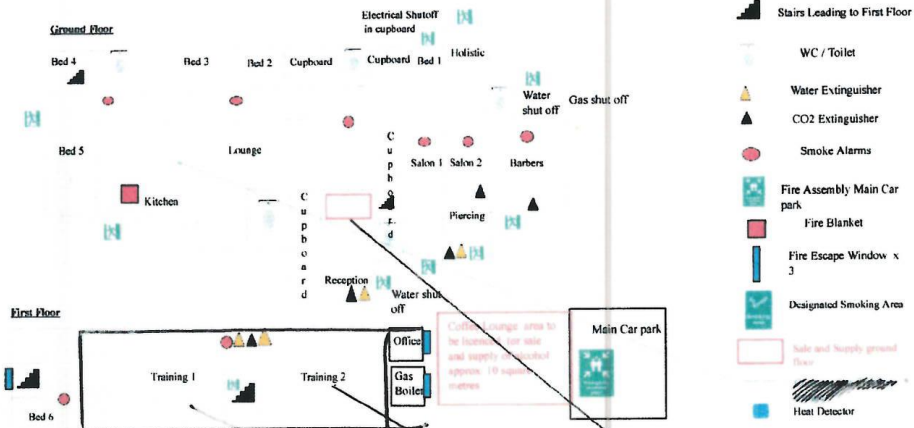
Ground Floor

Electrical Shutoff in cupboard

Bed 4

Bed 3

Bed 2

Cupboard

Cupboard

Bed 1

Holistic

Water shut off

Gas shut off

Bed 5

Lounge

Cupboard

Salon 1

Salon 2

Barbers

Kitchen

Cupboard

Piercing

Reception

Water shut off

First Floor

Coffee Lounge area to be licensed for sale and supply of alcohol approx. 10 square metres

Main Car park

Office

Training 1

Training 2

Gas Boiler

Bed 6

Stairs Leading to First Floor

WC / Toilet

Water Extinguisher

CO2 Extinguisher

Smoke Alarms

Fire Assembly Main Car park

Fire Blanket

Fire Escape Window x 3

Designated Smoking Area

Sale and Supply ground floor

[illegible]

Heat Detector